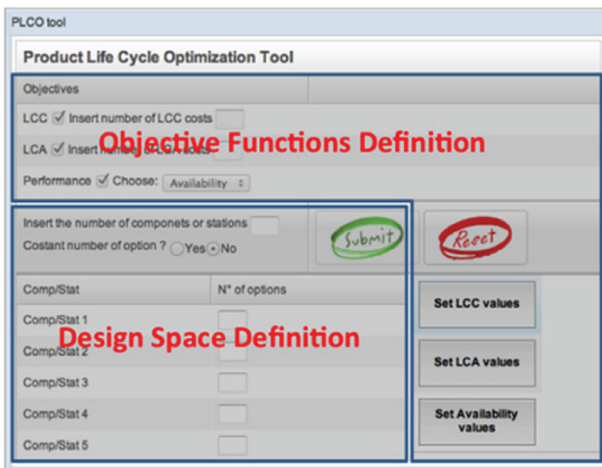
PLCO tool

Product Life Cycle Optimization Tool

Objectives

LCC ☑ Insert number of LCC costs

LCA ☑ Insert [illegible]

Objective Functions Definition

Performance ☑ Choose: Availability

Insert the number of componets or stations

Costant number of option ? Yes No

Submit

Reset

| Comp/Stat | N° of options |
|---|---|
| Comp/Stat 1 | |
| Comp/Stat 2 | |
| Comp/Stat 3 | |
| Comp/Stat 4 | |
| Comp/Stat 5 | |

Design Space Definition

Set LCC values

Set LCA values

Set Availability values